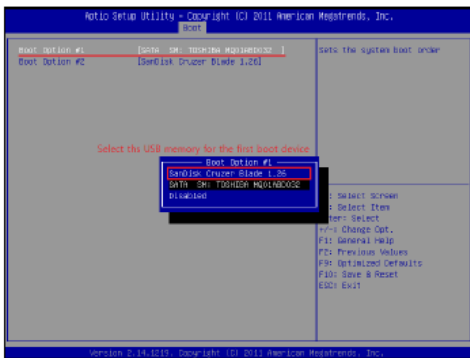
Aptio Setup Utility – Copyright (C) 2011 American Megatrends, Inc.
Boot

Boot Option #1 [SATA SM: TOSHIBA MQ01ABD032 ]
Boot Option #2 [SanDisk Cruzer Blade 1.26]

Sets the system boot order

Select the USB memory for the first boot device

Boot Option #1
SanDisk Cruzer Blade 1.26
SATA SM: TOSHIBA MQ01ABD032
Disabled

: Select Screen
: Select Item
ter: Select
+/-: Change Opt.
F1: General Help
F2: Previous Values
F9: Optimized Defaults
F10: Save & Reset
ESC: Exit

Version 2.14.1219. Copyright (C) 2011 American Megatrends, Inc.